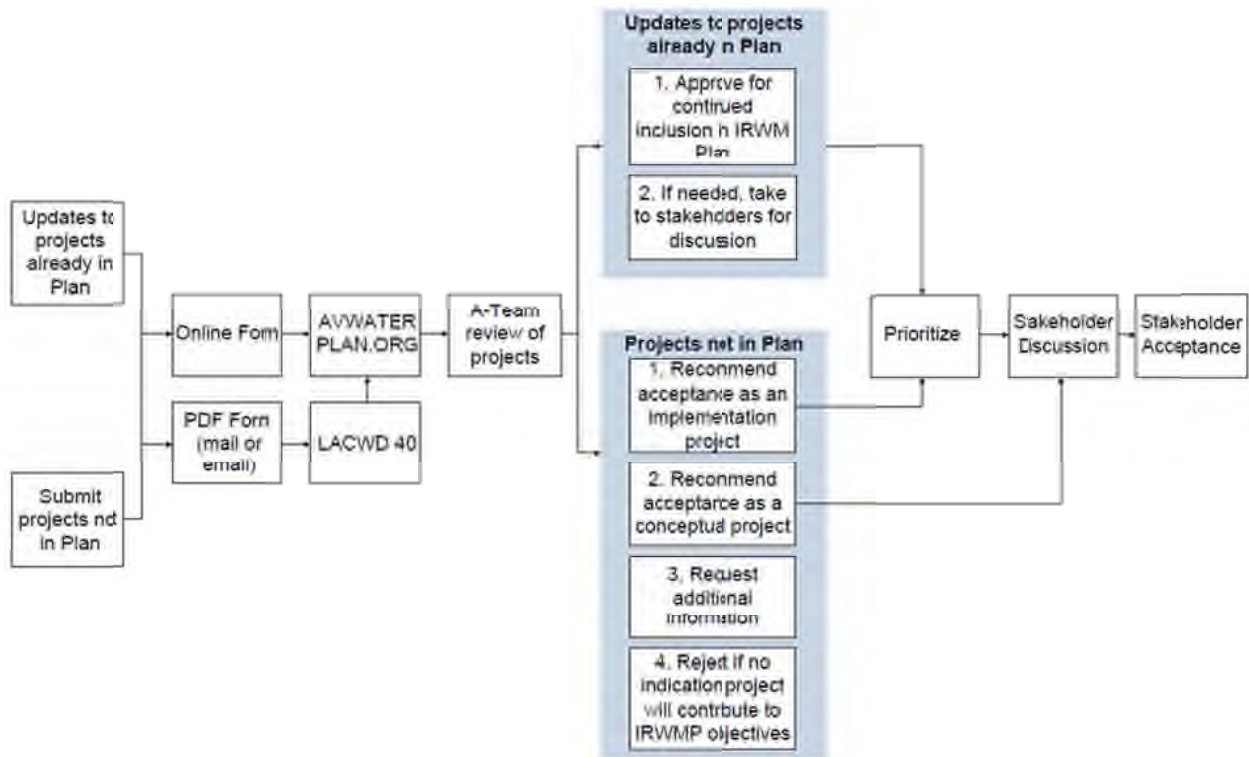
Updates tc projects already in Plan

Submit projects nd in Plan

Online Form

PDF Form (mail or email)

AVWATER PLAN.ORG

LACWD 40

A-Team review of projects

Updates tc projects already n Plan

1. Apprcve for contirued inclusion n IRWM Plan

2. If needed, take to stakehdders for discussion

Projects nct in Plan

1. Reconmend acceptance as an implementation project

2. Reconmend acceptarce as a conceptual project

3. Request additional information

4. Reject if no indication project will contribute to IRWMP objectives

Prioritize

Stakeholder Discussion

Stakeholder Acceptance